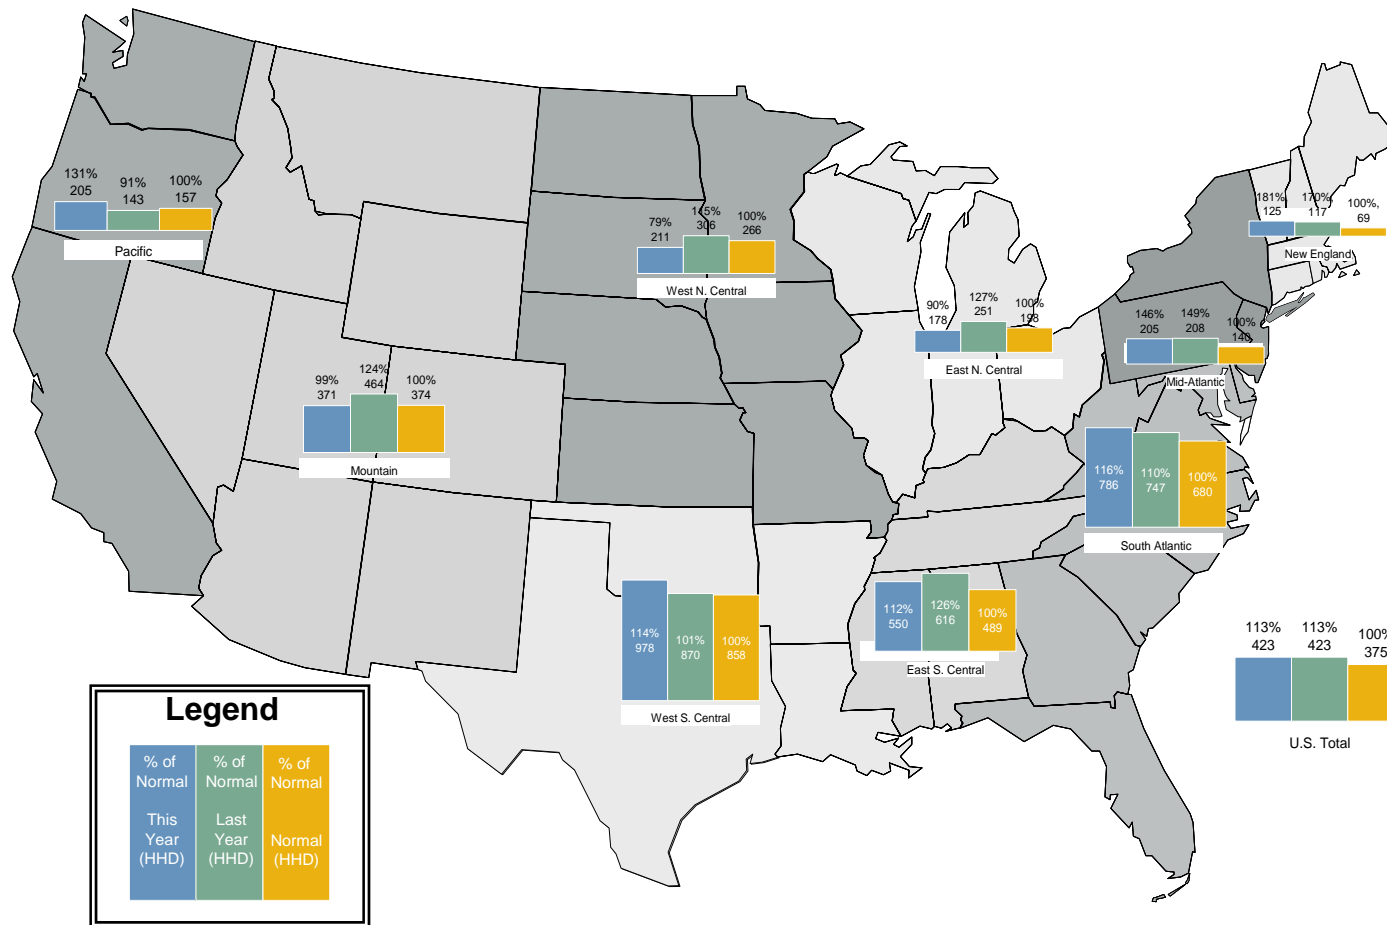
131%
205
91%
143
100%
157
Pacific

79%
211
145%
306
100%
266
West N. Central

181%
125
170%
117
100%,
69
New England

90%
178
127%
251
100%
198
East N. Central

146%
205
149%
208
100%
140
Mid-Atlantic

99%
371
124%
464
100%
374
Mountain

116%
786
110%
747
100%
680
South Atlantic

112%
550
126%
616
100%
489
East S. Central

114%
978
101%
870
100%
858
West S. Central

113%
423
113%
423
100%
375
U.S. Total

Legend
% of Normal This Year (HHD)
% of Normal Last Year (HHD)
% of Normal Normal (HHD)